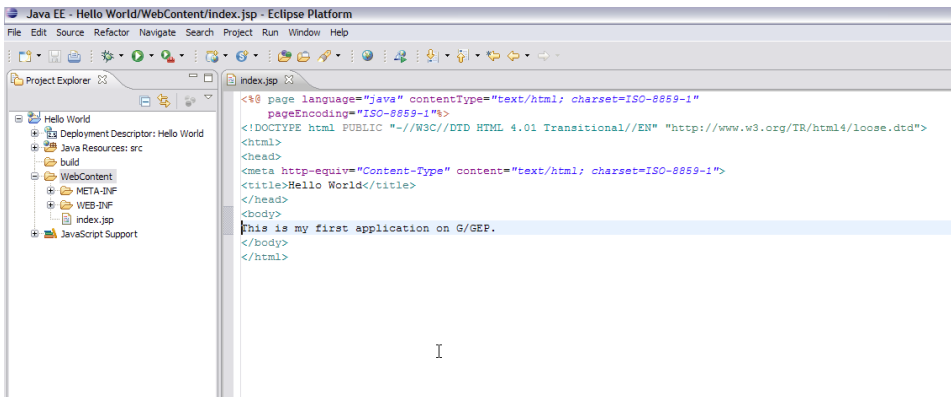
Java EE - Hello World/WebContent/index.jsp - Eclipse Platform

File Edit Source Refactor Navigate Search Project Run Window Help

Project Explorer

Hello World
Deployment Descriptor: Hello World
Java Resources: src
build
WebContent
META-INF
WEB-INF
index.jsp
JavaScript Support

index.jsp

<%@ page language="java" contentType="text/html; charset=ISO-8859-1"
    pageEncoding="ISO-8859-1"%>
<!DOCTYPE html PUBLIC "-//W3C//DTD HTML 4.01 Transitional//EN" "http://www.w3.org/TR/html4/loose.dtd">
<html>
<head>
<meta http-equiv="Content-Type" content="text/html; charset=ISO-8859-1">
<title>Hello World</title>
</head>
<body>
This is my first application on G/GEP.
</body>
</html>